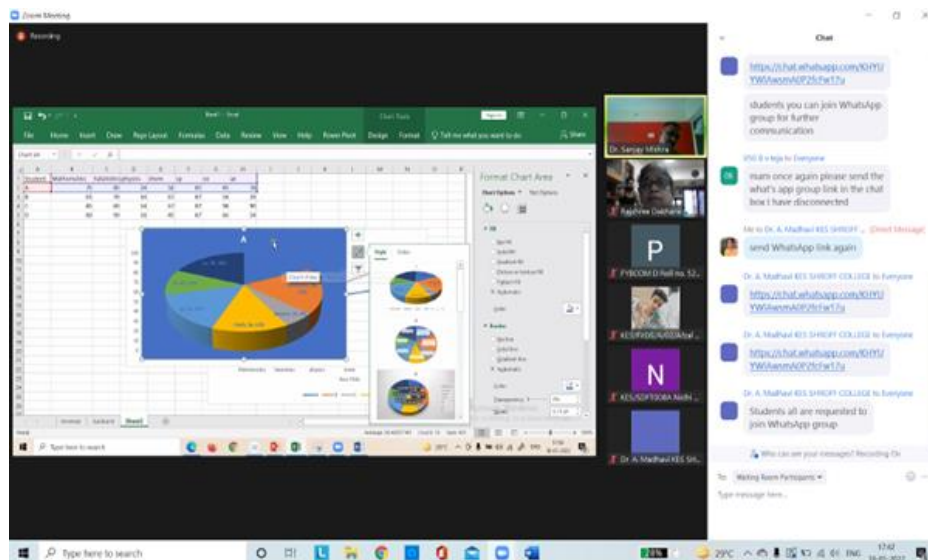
Zoom Meeting

Recording

Chat

https://chat.whatsapp.com/IOHYUYWiAwsmA0P2fcFw17u

students you can join WhatsApp group for further communication

050 8 x teja to Everyone

mam once again please send the what's app group link in the chat box I have disconnected

Me to Dr. A. Madhavi KES SHROFF ... (Direct Message)

send WhatsApp link again

Dr. A. Madhavi KES SHROFF COLLEGE to Everyone

https://chat.whatsapp.com/IOHYUYWiAwsmA0P2fcFw17u

Dr. A. Madhavi KES SHROFF COLLEGE to Everyone

https://chat.whatsapp.com/IOHYUYWiAwsmA0P2fcFw17u

Dr. A. Madhavi KES SHROFF COLLEGE to Everyone

Students all are requested to join WhatsApp group

Who can see your messages? Recording On

To: Waiting Room Participants

Type message here...

Dr. Sanjay Mishra

Rajshree Dakhane

P

FYBCOM D Roll no. 52...

KES/FYDS/UG23/Aziz...

N

KES/SDFY30BA Nidhi...

Dr. A. Madhavi KES SH...

File Home Insert Draw Page Layout Formulas Data Review View Help Power Pivot Design Format Tell me what you want to do Share

Chart Tools

Format Chart Area

Chart Options Text Options

Student Mathematics

A

Fill

Border

Type here to search

Type here to search

29°C ENG 17:42